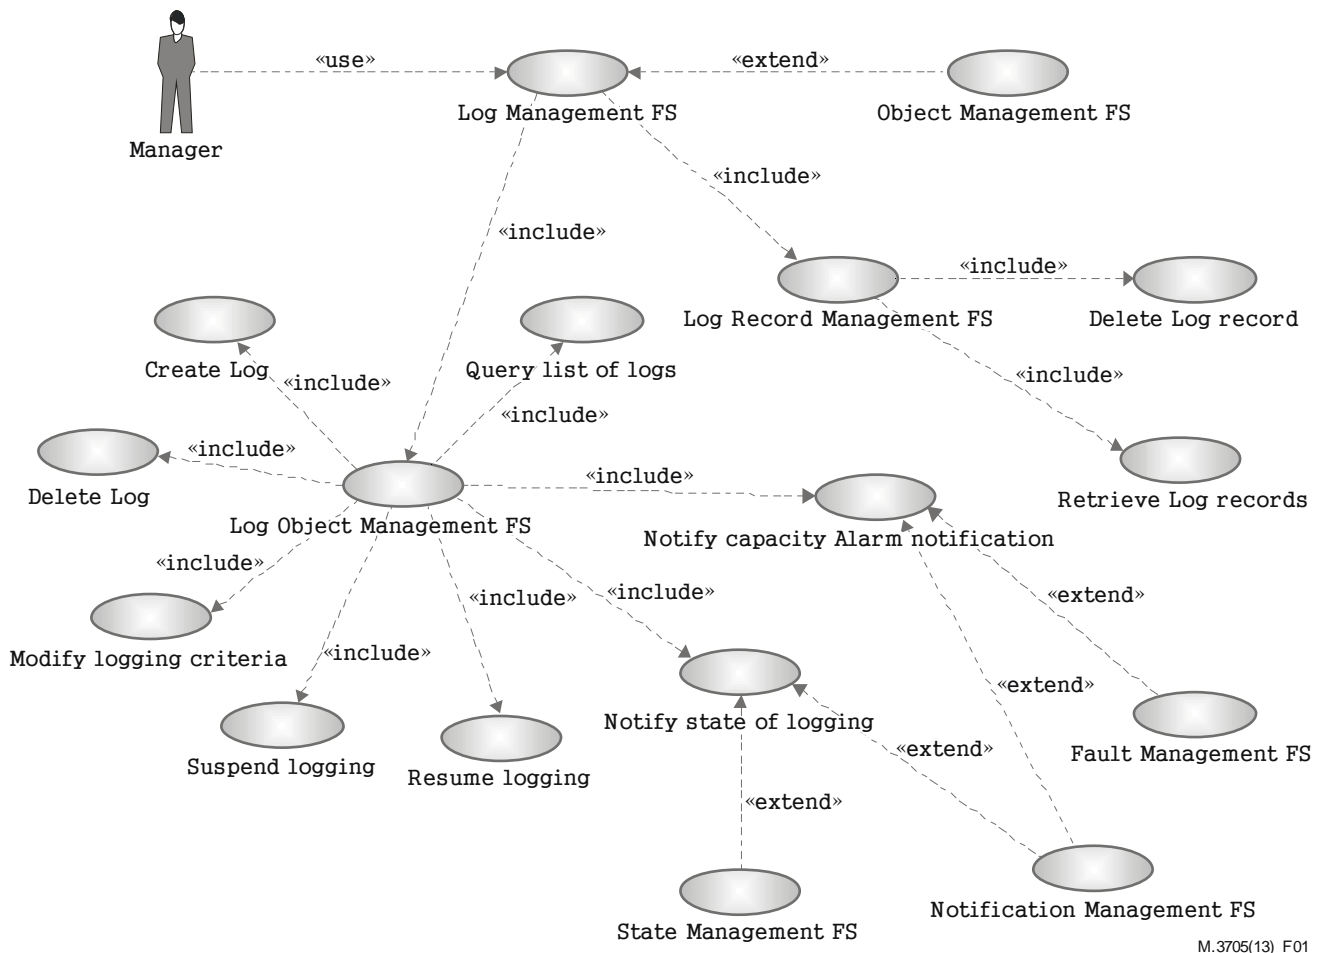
«use»

«extend»

Manager

Log Management FS

Object Management FS

«include»

«include»

«include»

Log Record Management FS

Delete Log record

Create Log

«include»

Query list of logs

«include»

«include»

«include»

Delete Log

«include»

Retrieve Log records

Log Object Management FS

Notify capacity Alarm notification

«include»

«extend»

«include»

«include»

Modify logging criteria

«include»

«extend»

«include»

Suspend logging

Notify state of logging

Fault Management FS

«extend»

Resume logging

«extend»

State Management FS

Notification Management FS

M.3705(13)_F01